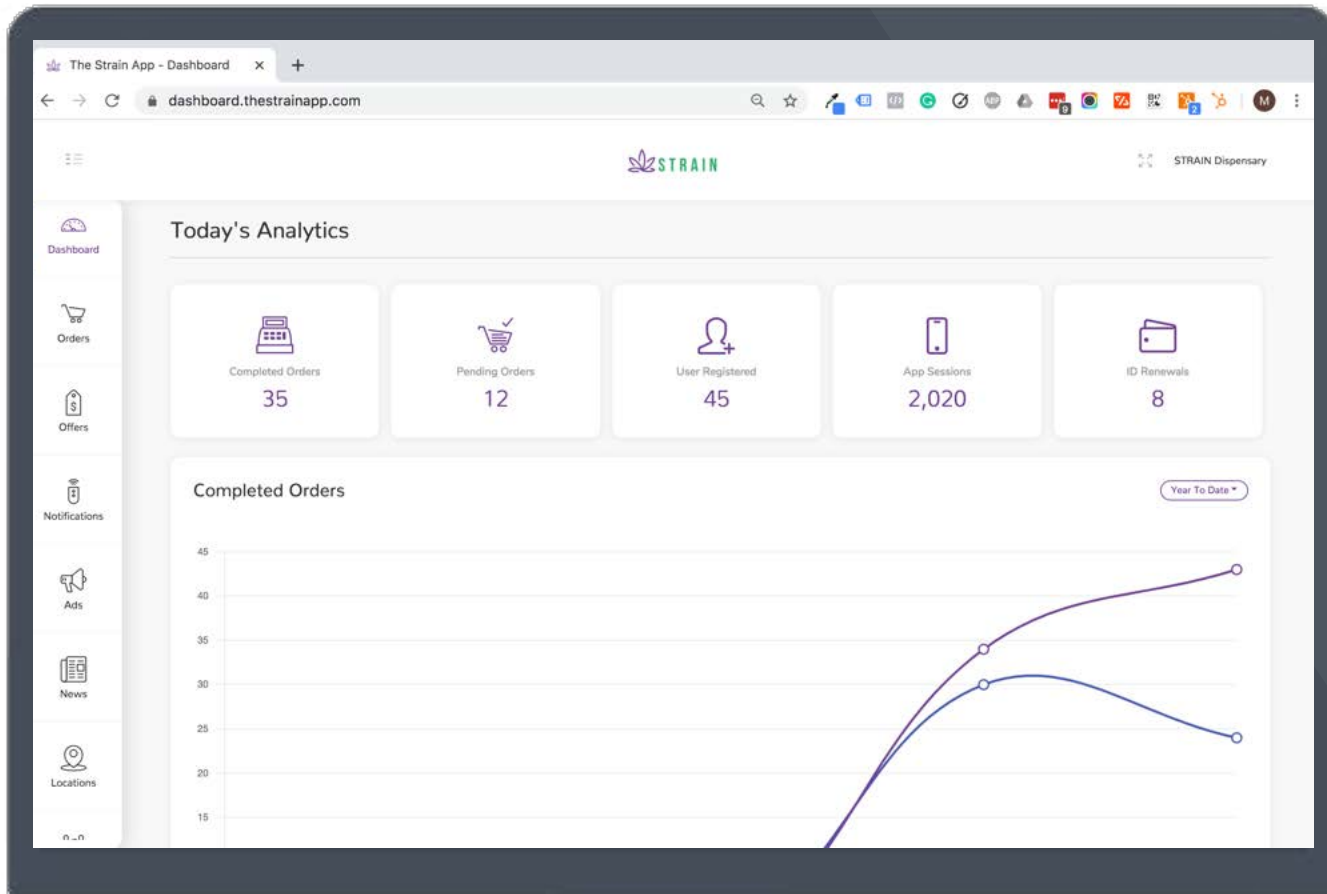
The Strain App - Dashboard ×
dashboard.thestrainapp.com

STRAIN

STRAIN Dispensary

Dashboard
Orders
Offers
Notifications
Ads
News
Locations

Today's Analytics

Completed Orders
35

Pending Orders
12

User Registered
45

App Sessions
2,020

ID Renewals
8

Completed Orders

Year To Date

45
40
35
30
25
20
15